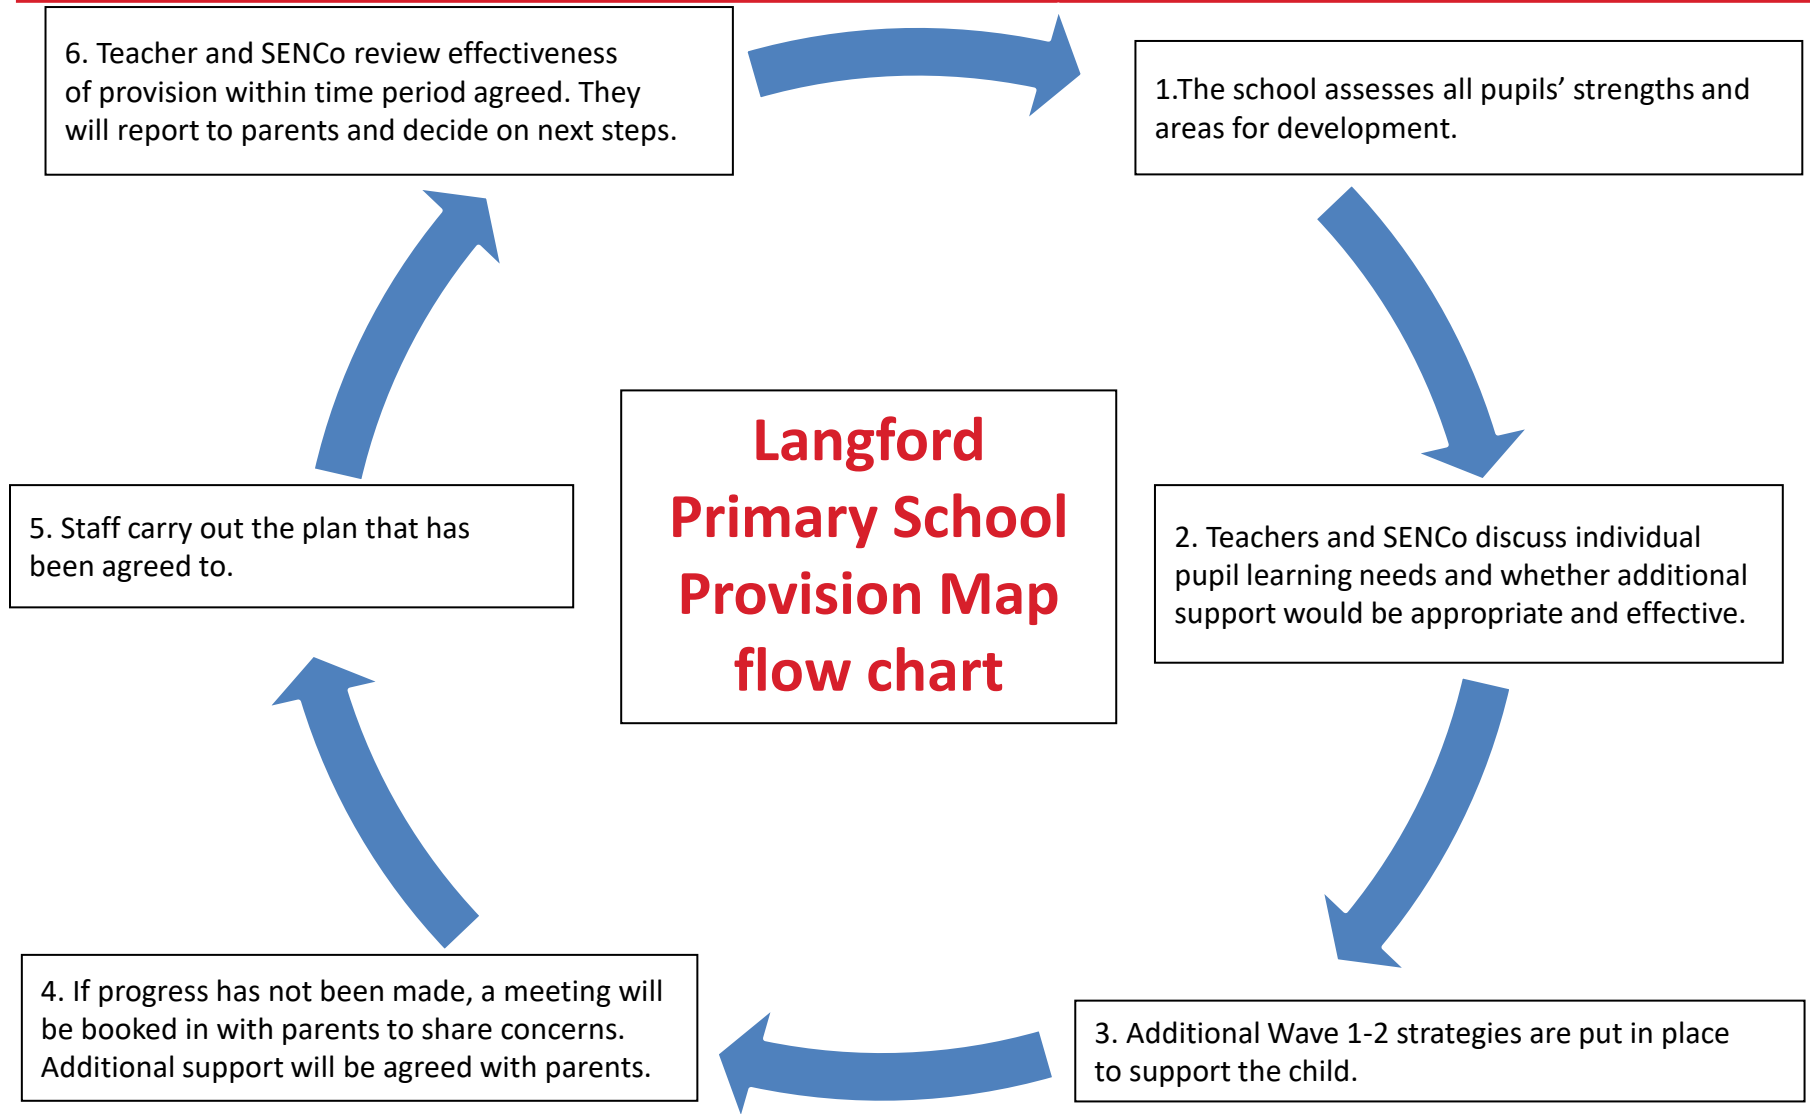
Langford Primary School Provision Map flow chart

1.The school assesses all pupils' strengths and areas for development.

2. Teachers and SENCo discuss individual pupil learning needs and whether additional support would be appropriate and effective.

3. Additional Wave 1-2 strategies are put in place to support the child.

4. If progress has not been made, a meeting will be booked in with parents to share concerns. Additional support will be agreed with parents.

5. Staff carry out the plan that has been agreed to.

6. Teacher and SENCo review effectiveness of provision within time period agreed. They will report to parents and decide on next steps.